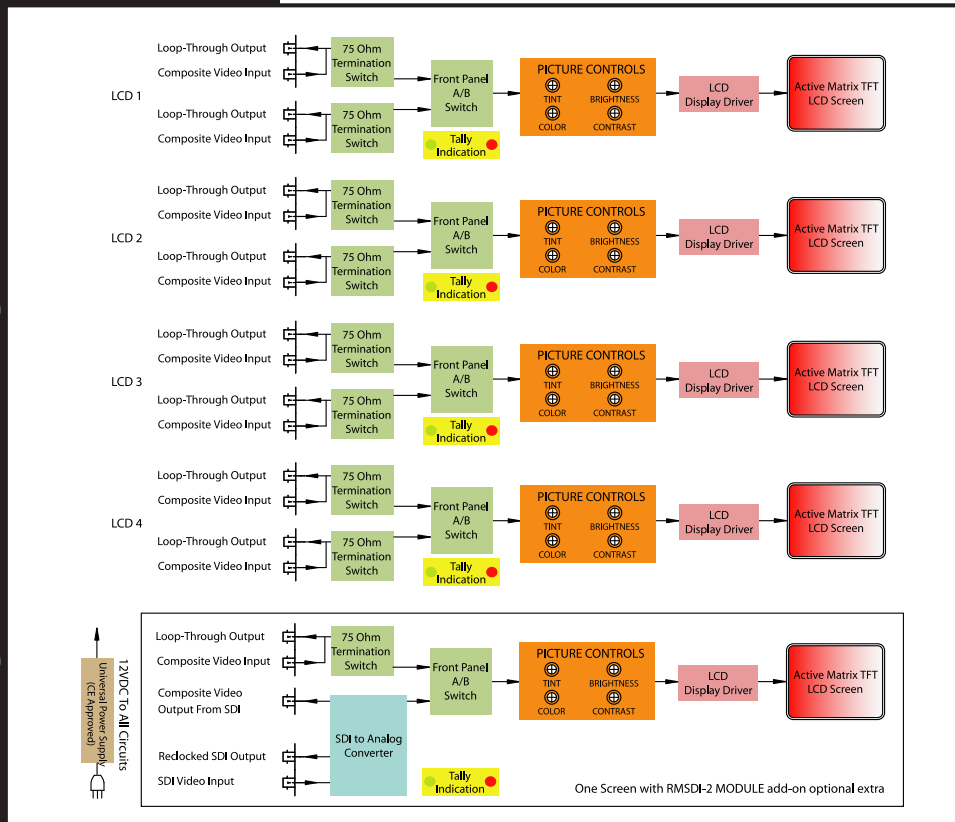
LCD 1

Loop-Through Output
Composite Video Input
75 Ohm Termination Switch
Loop-Through Output
Composite Video Input
75 Ohm Termination Switch
Front Panel A/B Switch
Tally Indication
PICTURE CONTROLS
TINT
BRIGHTNESS
COLOR
CONTRAST
LCD Display Driver
Active Matrix TFT LCD Screen

LCD 2

Loop-Through Output
Composite Video Input
75 Ohm Termination Switch
Loop-Through Output
Composite Video Input
75 Ohm Termination Switch
Front Panel A/B Switch
Tally Indication
PICTURE CONTROLS
TINT
BRIGHTNESS
COLOR
CONTRAST
LCD Display Driver
Active Matrix TFT LCD Screen

LCD 3

Loop-Through Output
Composite Video Input
75 Ohm Termination Switch
Loop-Through Output
Composite Video Input
75 Ohm Termination Switch
Front Panel A/B Switch
Tally Indication
PICTURE CONTROLS
TINT
BRIGHTNESS
COLOR
CONTRAST
LCD Display Driver
Active Matrix TFT LCD Screen

LCD 4

Loop-Through Output
Composite Video Input
75 Ohm Termination Switch
Loop-Through Output
Composite Video Input
75 Ohm Termination Switch
Front Panel A/B Switch
Tally Indication
PICTURE CONTROLS
TINT
BRIGHTNESS
COLOR
CONTRAST
LCD Display Driver
Active Matrix TFT LCD Screen

12VDC To All Circuits
Universal Power Supply (CE Approved)

Loop-Through Output
Composite Video Input
75 Ohm Termination Switch
Composite Video Output From SDI
Reclocked SDI Output
SDI Video Input
SDI to Analog Converter
Front Panel A/B Switch
Tally Indication
PICTURE CONTROLS
TINT
BRIGHTNESS
COLOR
CONTRAST
LCD Display Driver
Active Matrix TFT LCD Screen
One Screen with RMSDI-2 MODULE add-on optional extra